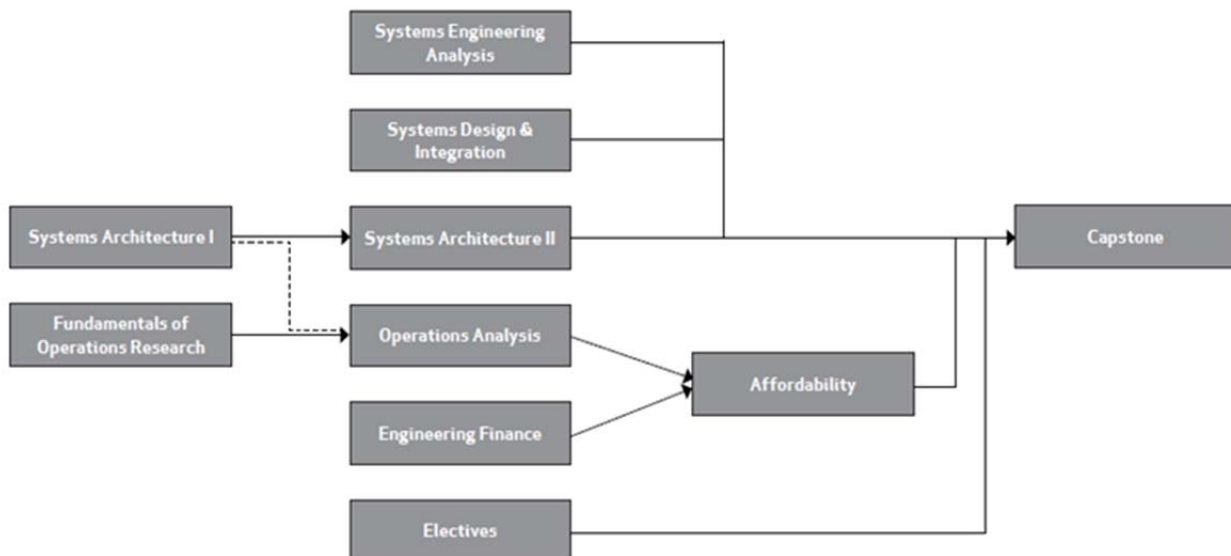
Systems Engineering Analysis

Systems Design & Integration

Systems Architecture I

Systems Architecture II

Capstone

Fundamentals of Operations Research

Operations Analysis

Affordability

Engineering Finance

Electives